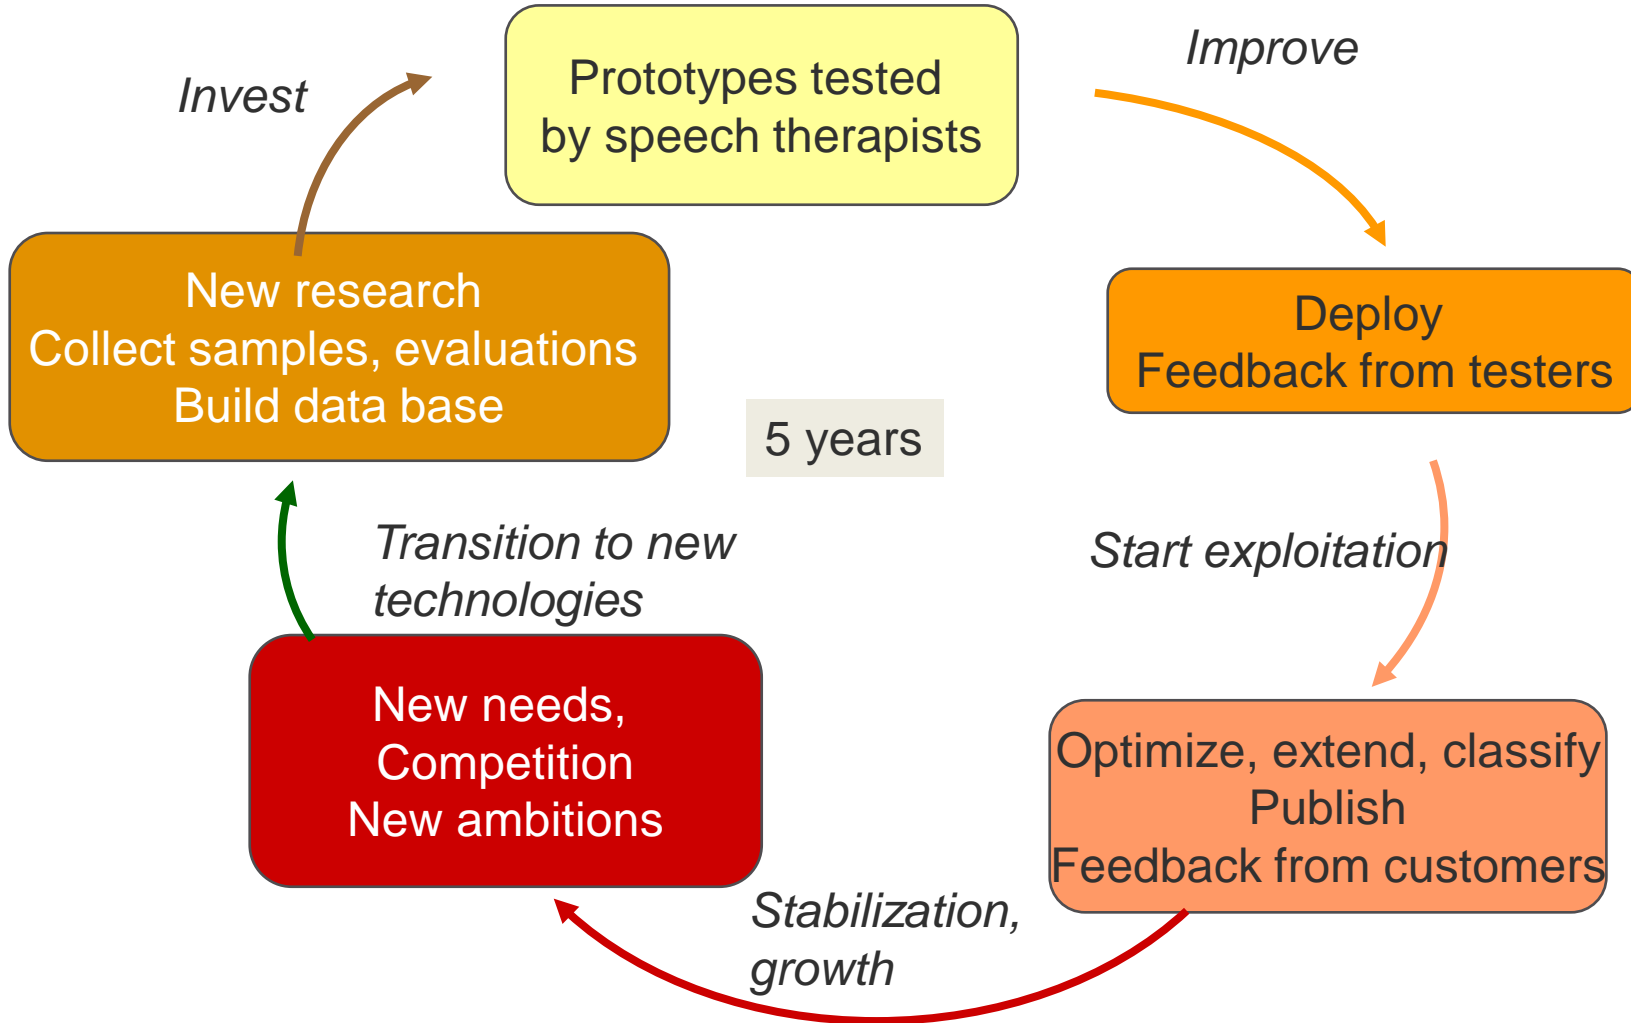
Invest

Prototypes tested by speech therapists

Improve

New research
Collect samples, evaluations
Build data base

Deploy
Feedback from testers

5 years

Transition to new technologies

Start exploitation

New needs,
Competition
New ambitions

Optimize, extend, classify
Publish
Feedback from customers

Stabilization, growth